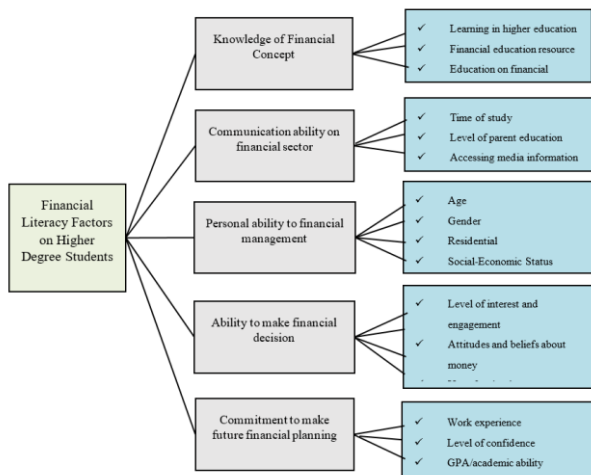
Financial Literacy Factors on Higher Degree Students

Knowledge of Financial Concept

✓ Learning in higher education
✓ Financial education resource
✓ Education on financial

Communication ability on financial sector

✓ Time of study
✓ Level of parent education
✓ Accessing media information

Personal ability to financial management

✓ Age
✓ Gender
✓ Residential
✓ Social-Economic Status

Ability to make financial decision

✓ Level of interest and engagement
✓ Attitudes and beliefs about money
✓ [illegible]

Commitment to make future financial planning

✓ Work experience
✓ Level of confidence
✓ GPA/academic ability